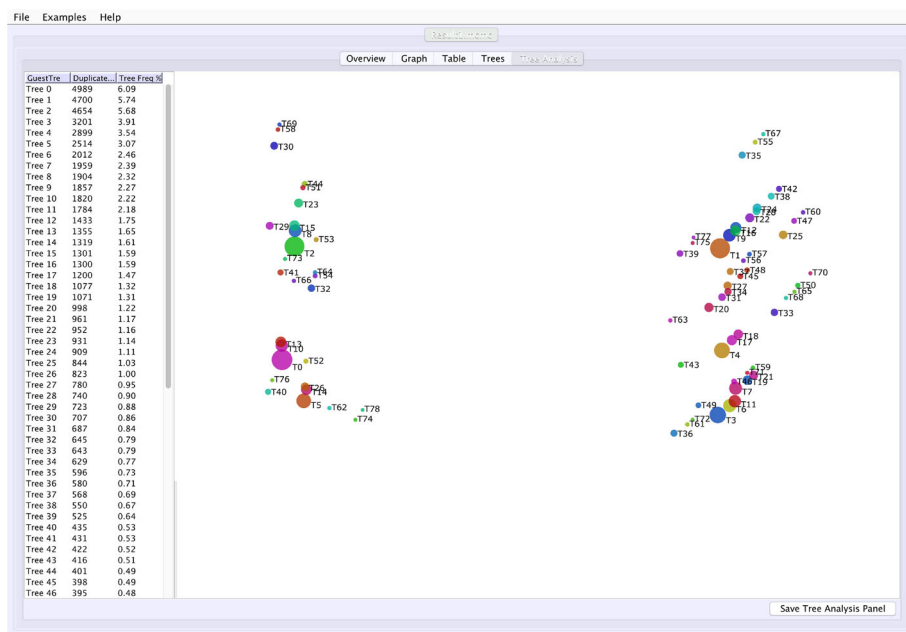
File Examples Help

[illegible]

Overview Graph Table Trees Tree Analysis

| GuestTre | Duplicate... | Tree Freq % |
|---|---|---|
| Tree 0 | 4989 | 6.09 |
| Tree 1 | 4700 | 5.74 |
| Tree 2 | 4654 | 5.68 |
| Tree 3 | 3201 | 3.91 |
| Tree 4 | 2899 | 3.54 |
| Tree 5 | 2514 | 3.07 |
| Tree 6 | 2012 | 2.46 |
| Tree 7 | 1959 | 2.39 |
| Tree 8 | 1904 | 2.32 |
| Tree 9 | 1857 | 2.27 |
| Tree 10 | 1820 | 2.22 |
| Tree 11 | 1784 | 2.18 |
| Tree 12 | 1433 | 1.75 |
| Tree 13 | 1355 | 1.65 |
| Tree 14 | 1319 | 1.61 |
| Tree 15 | 1301 | 1.59 |
| Tree 16 | 1300 | 1.59 |
| Tree 17 | 1200 | 1.47 |
| Tree 18 | 1077 | 1.32 |
| Tree 19 | 1071 | 1.31 |
| Tree 20 | 998 | 1.22 |
| Tree 21 | 961 | 1.17 |
| Tree 22 | 952 | 1.16 |
| Tree 23 | 931 | 1.14 |
| Tree 24 | 909 | 1.11 |
| Tree 25 | 844 | 1.03 |
| Tree 26 | 823 | 1.00 |
| Tree 27 | 780 | 0.95 |
| Tree 28 | 740 | 0.90 |
| Tree 29 | 723 | 0.88 |
| Tree 30 | 707 | 0.86 |
| Tree 31 | 687 | 0.84 |
| Tree 32 | 645 | 0.79 |
| Tree 33 | 643 | 0.79 |
| Tree 34 | 629 | 0.77 |
| Tree 35 | 596 | 0.73 |
| Tree 36 | 580 | 0.71 |
| Tree 37 | 568 | 0.69 |
| Tree 38 | 550 | 0.67 |
| Tree 39 | 525 | 0.64 |
| Tree 40 | 435 | 0.53 |
| Tree 41 | 431 | 0.53 |
| Tree 42 | 422 | 0.52 |
| Tree 43 | 416 | 0.51 |
| Tree 44 | 401 | 0.49 |
| Tree 45 | 398 | 0.49 |
| Tree 46 | 395 | 0.48 |

T69 T58 T30 T44 T51 T23 T29 T15 T8 T53 T2 T73 T41 T64 T54 T66 T32 T13 T10 T0 T52 T76 T26 T14 T40 T5 T62 T78 T74

T67 T55 T35 T42 T38 T20 T24 T60 T22 T47 T12 T16 T77 T9 T25 T75 T39 T1 T57 T56 T37 T48 T45 T70 T27 T34 T50 T65 T31 T68 T20 T33 T63 T18 T17 T4 T43 T59 T21 T46 T19 T7 T49 T11 T6 T72 T3 T61 T36

Save Tree Analysis Panel